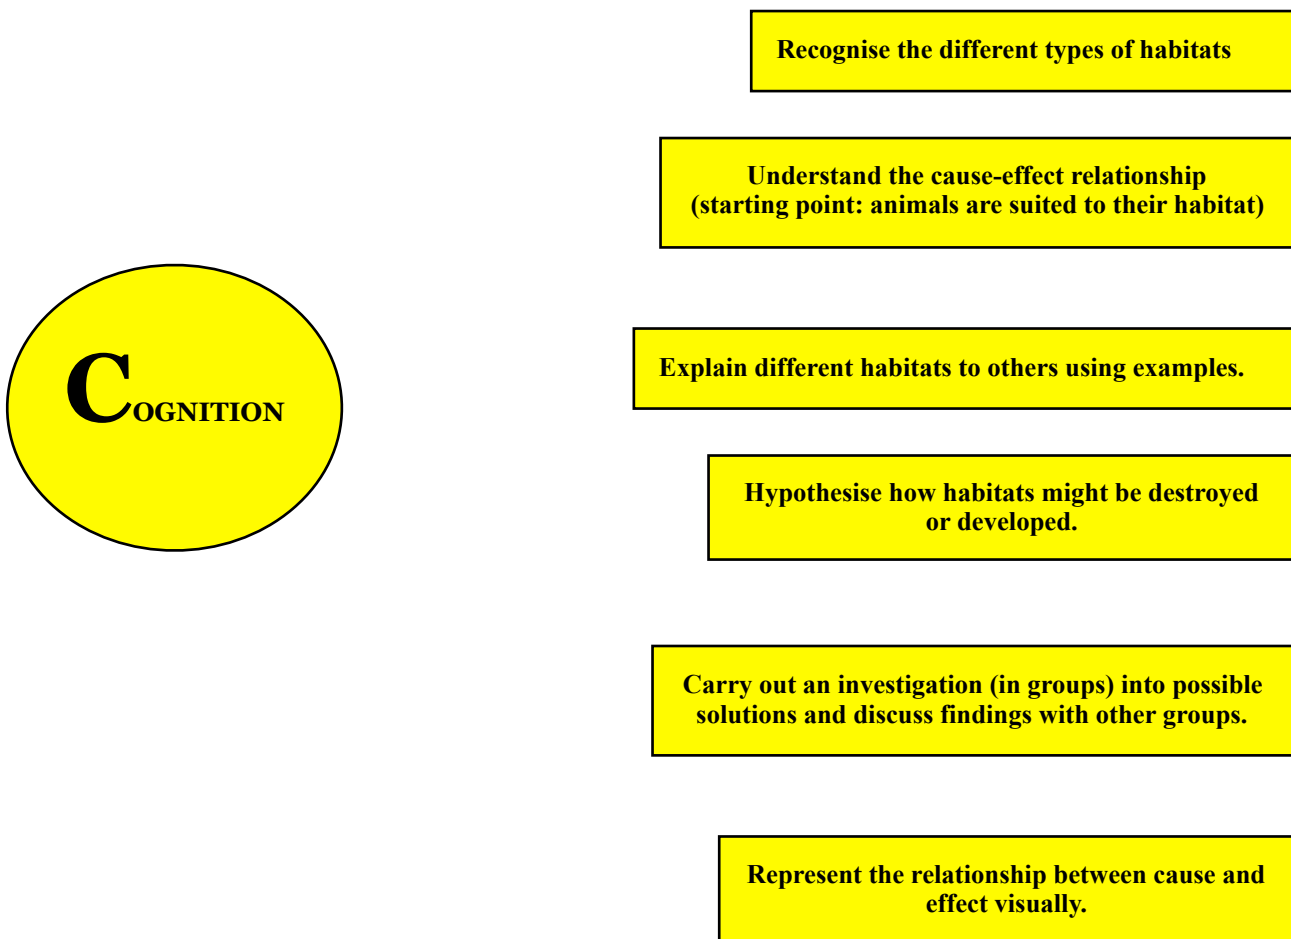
COGNITION

Recognise the different types of habitats

Understand the cause-effect relationship (starting point: animals are suited to their habitat)

Explain different habitats to others using examples.

Hypothesise how habitats might be destroyed or developed.

Carry out an investigation (in groups) into possible solutions and discuss findings with other groups.

Represent the relationship between cause and effect visually.